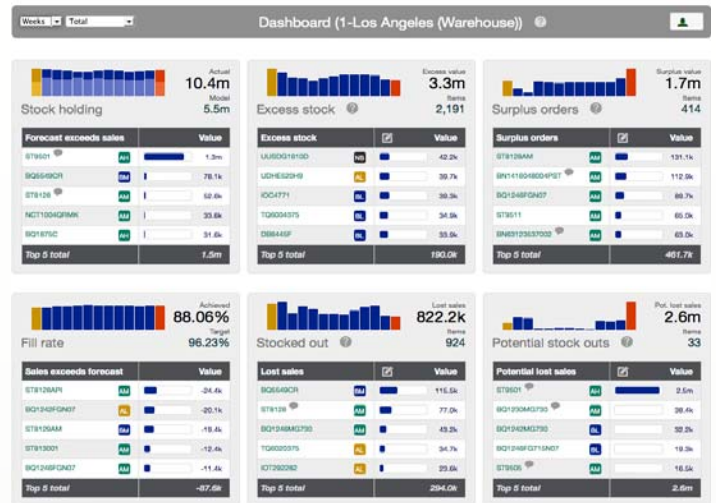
Weeks Total

Dashboard (1-Los Angeles (Warehouse))

Actual
10.4m
Model
5.5m
Stock holding

| Forecast exceeds sales | | Value |
|---|---|---|
| ST9501 | AH | 1.3m |
| BQ6549CR | BM | 76.1k |
| ST8126 | AM | 52.6k |
| NCT1004QRMK | AM | 33.6k |
| BQ1675C | AH | 31.6k |
| Top 5 total | | 1.5m |

Excess value
3.3m
Items
2,191
Excess stock

| Excess stock | | Value |
|---|---|---|
| UUSDG1610D | NB | 42.2k |
| UDHES20H9 | AL | 39.7k |
| IOC4771 | BL | 39.3k |
| TQ6004375 | BL | 34.5k |
| DB6445F | BL | 33.5k |
| Top 5 total | | 190.0k |

Surplus value
1.7m
Items
414
Surplus orders

| Surplus orders | | Value |
|---|---|---|
| ST8126AM | AM | 131.1k |
| BN141604800 4P07 | AM | 112.9k |
| BQ1248FGN07 | AM | 89.7k |
| ST9511 | AM | 65.0k |
| BN83123537002 | AM | 63.0k |
| Top 5 total | | 461.7k |

Achieved
88.06%
Target
96.23%
Fill rate

| Sales exceeds forecast | | Value |
|---|---|---|
| ST8126API | AM | -24.4k |
| BQ1242FGN07 | AL | -20.1k |
| ST8126AM | AM | -18.4k |
| ST813001 | AM | -16.4k |
| BQ1248FGN07 | AM | -11.4k |
| Top 5 total | | -87.6k |

Lost sales
822.2k
Items
924
Stocked out

| Lost sales | | Value |
|---|---|---|
| BQ6549CR | BM | 115.5k |
| ST8126 | BM | 77.0k |
| BQ1248MG730 | BL | 43.2k |
| TQ6020375 | BL | 34.7k |
| IOT292282 | AL | 23.6k |
| Top 5 total | | 294.0k |

Pot. lost sales
2.6m
Items
33
Potential stock outs

| Potential lost sales | | Value |
|---|---|---|
| ST9501 | AH | 2.5m |
| BQ1230MG793 | AM | 38.4k |
| BQ1242MG730 | BL | 32.2k |
| BQ1248FG715N07 | BL | 19.3k |
| ST9506 | AM | 16.5k |
| Top 5 total | | 2.6m |